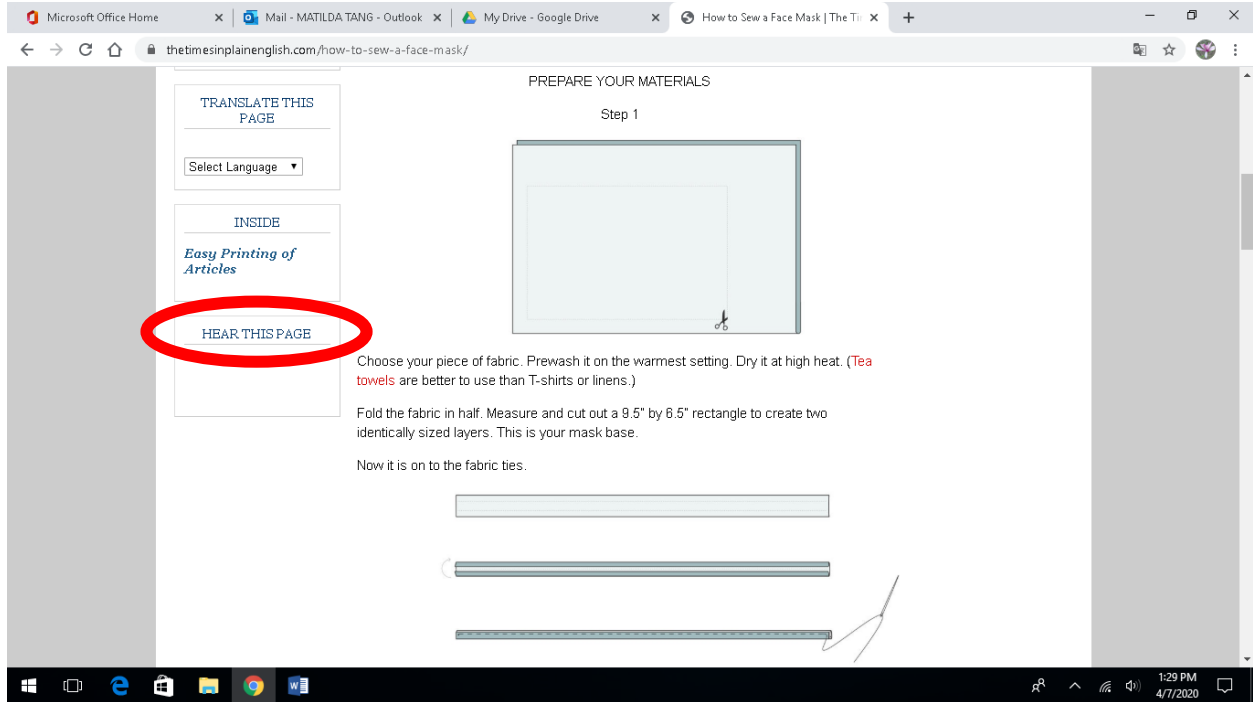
Microsoft Office Home
Mail - MATILDA TANG - Outlook
My Drive - Google Drive
How to Sew a Face Mask | The Ti

thetimesinplainenglish.com/how-to-sew-a-face-mask/

TRANSLATE THIS PAGE

Select Language

INSIDE

Easy Printing of Articles

HEAR THIS PAGE

PREPARE YOUR MATERIALS

Step 1

Choose your piece of fabric. Prewash it on the warmest setting. Dry it at high heat. (Tea towels are better to use than T-shirts or linens.)

Fold the fabric in half. Measure and cut out a 9.5" by 6.5" rectangle to create two identically sized layers. This is your mask base.

Now it is on to the fabric ties.

1:29 PM
4/7/2020